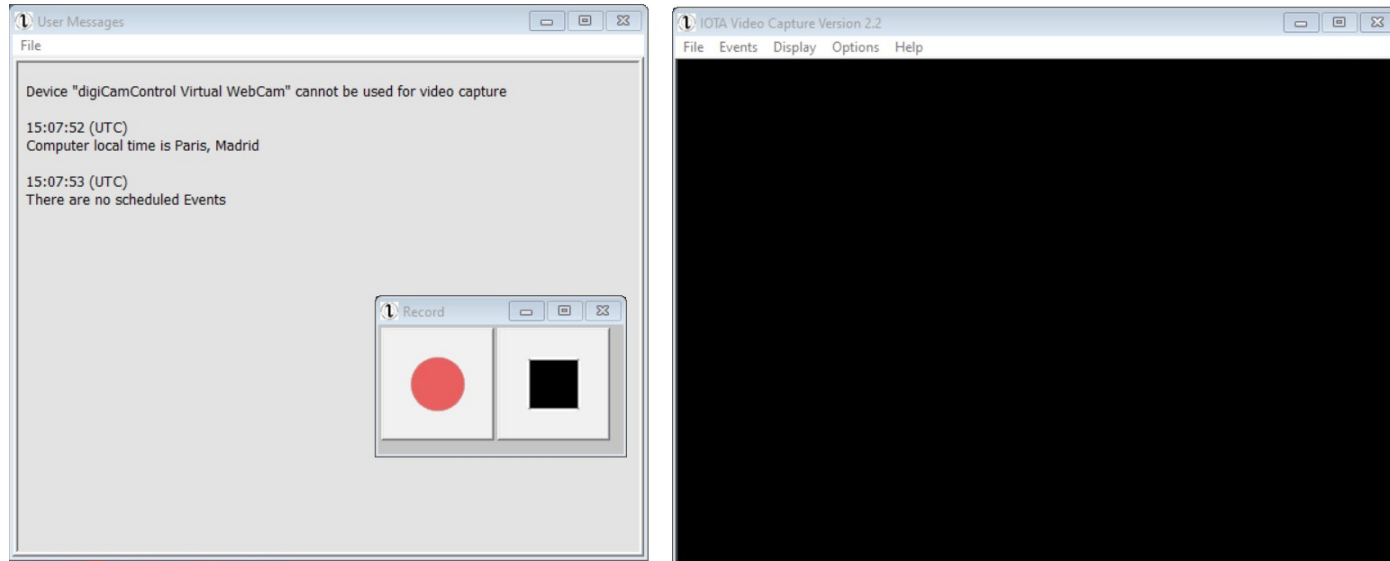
User Messages

File

Device "digiCamControl Virtual WebCam" cannot be used for video capture

15:07:52 (UTC)
Computer local time is Paris, Madrid

15:07:53 (UTC)
There are no scheduled Events

Record

IOTA Video Capture Version 2.2

File Events Display Options Help